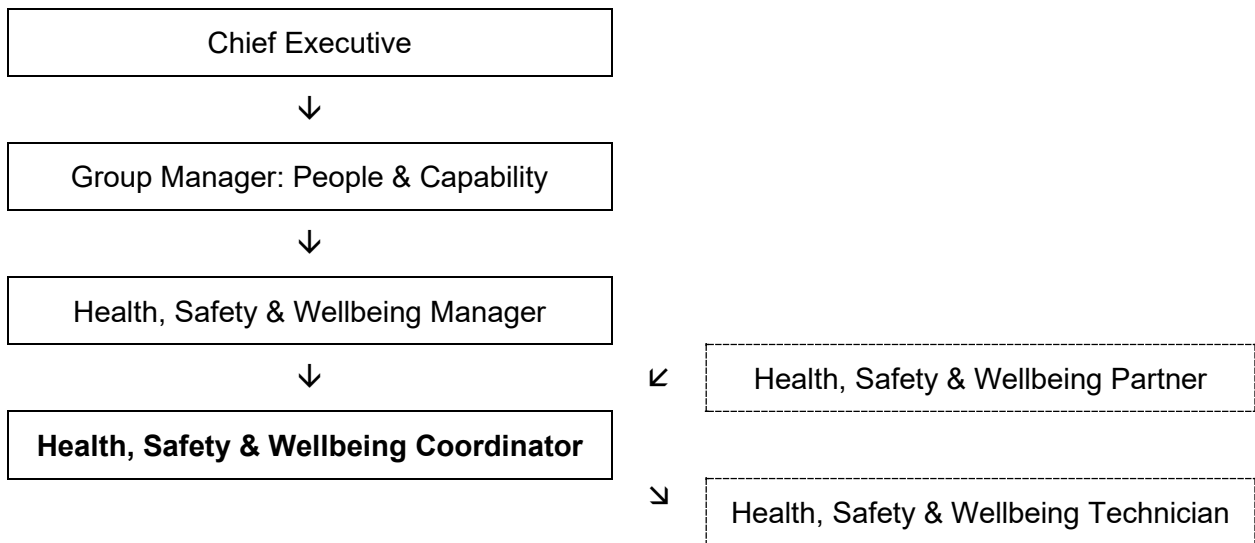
Chief Executive

↓

Group Manager: People & Capability

↓

Health, Safety & Wellbeing Manager

↓

↙

Health, Safety & Wellbeing Partner

**Health, Safety & Wellbeing Coordinator**

↘

Health, Safety & Wellbeing Technician